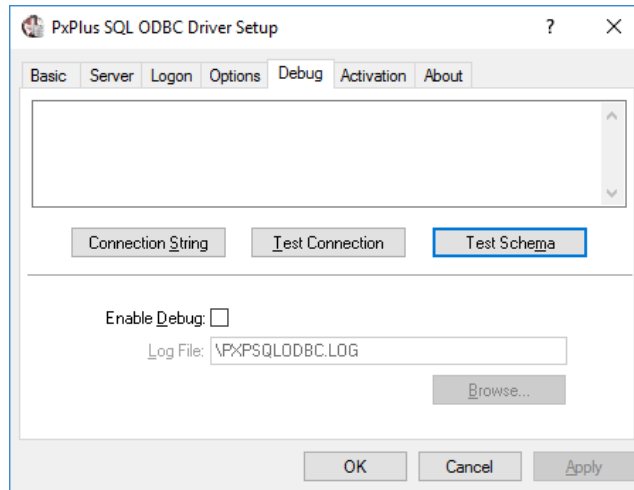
PxPlus SQL ODBC Driver Setup

?

X

Basic

Server

Logon

Options

Debug

Activation

About

Connection String

Test Connection

Test Schema

Enable Debug:

Log File: \PXPSQLODBC.LOG

Browse...

OK

Cancel

Apply